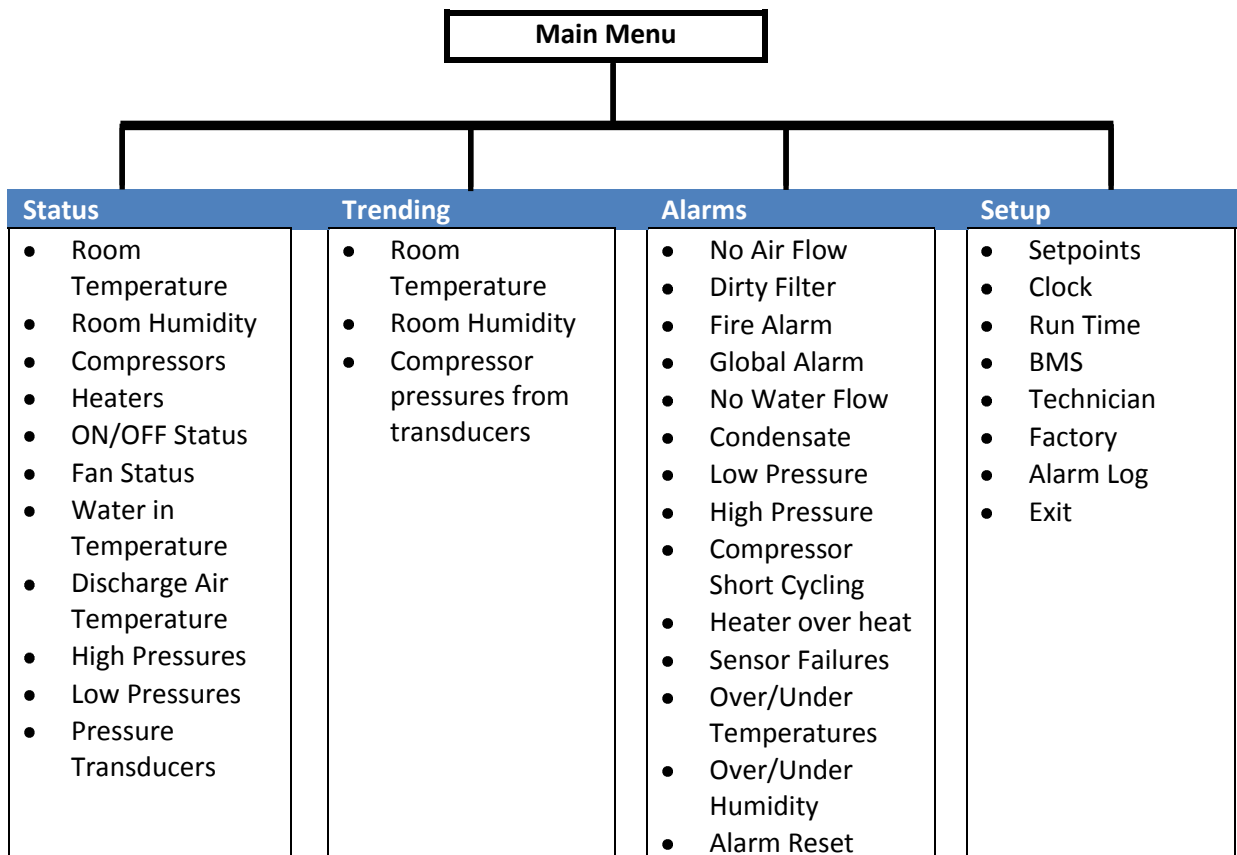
Main Menu

Status
- Room Temperature
- Room Humidity
- Compressors
- Heaters
- ON/OFF Status
- Fan Status
- Water in Temperature
- Discharge Air Temperature
- High Pressures
- Low Pressures
- Pressure Transducers

Trending
- Room Temperature
- Room Humidity
- Compressor pressures from transducers

Alarms
- No Air Flow
- Dirty Filter
- Fire Alarm
- Global Alarm
- No Water Flow
- Condensate
- Low Pressure
- High Pressure
- Compressor Short Cycling
- Heater over heat
- Sensor Failures
- Over/Under Temperatures
- Over/Under Humidity
- Alarm Reset

Setup
- Setpoints
- Clock
- Run Time
- BMS
- Technician
- Factory
- Alarm Log
- Exit